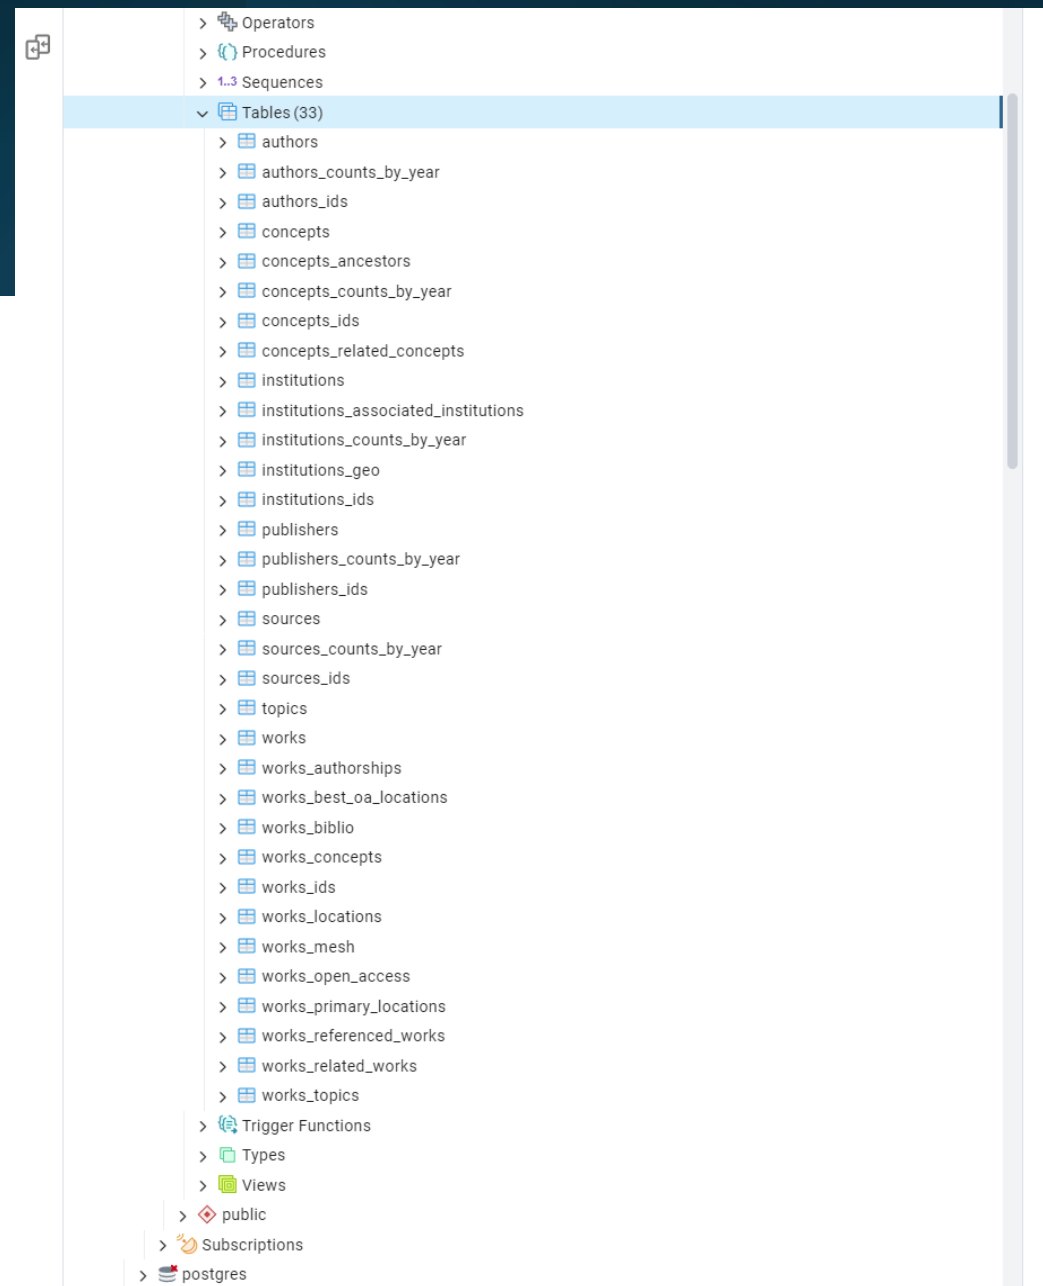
Operators
Procedures
1..3 Sequences
Tables (33)
authors
authors_counts_by_year
authors_ids
concepts
concepts_ancestors
concepts_counts_by_year
concepts_ids
concepts_related_concepts
institutions
institutions_associated_institutions
institutions_counts_by_year
institutions_geo
institutions_ids
publishers
publishers_counts_by_year
publishers_ids
sources
sources_counts_by_year
sources_ids
topics
works
works_authorships
works_best_oa_locations
works_biblio
works_concepts
works_ids
works_locations
works_mesh
works_open_access
works_primary_locations
works_referenced_works
works_related_works
works_topics
Trigger Functions
Types
Views
public
Subscriptions
postgres